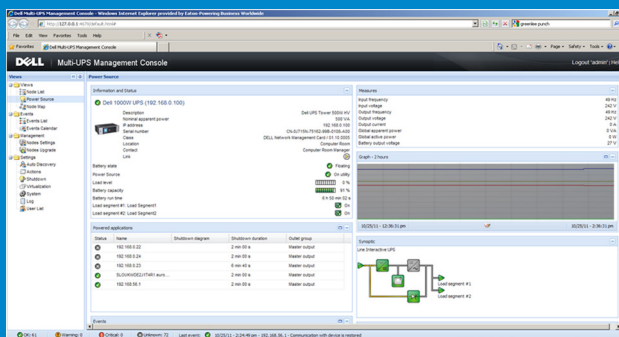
Dell Multi-UPS Management Console - Windows Internet Explorer provided by Eaton-Powering Business Worldwide

http://127.0.0.1:4679/default.html

greenlee punch

File Edit View Favorites Tools Help

Favorites Dell Multi-UPS Management Console

Page Safety Tools

DELL Multi-UPS Management Console

Logout 'admin'

Views

Views
Node List
Power Source
Node Map
Events
Events List
Events Calendar
Management
Nodes Settings
Nodes Upgrade
Settings
Auto Discovery
Actions
Shutdown
Virtualization
System
Log
User List

Power Source

Information and Status

Dell 1000W UPS (192.168.0.100)

Description Dell UPS Tower 500W HV
Nominal apparent power 500 VA
IP address 192.168.0.100
Serial number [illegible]
Class DELL Network Management Card / 01.10.5005
Location Computer Room
Contact Computer Room Manager
Link

Battery state Floating
Power Source On utility
Load level 5 %
Battery capacity 91 %
Battery run time 6 h 00 mn 02 s
Load segment #1: Load Segment1 On
Load segment #2: Load Segment2 On

Powered applications

| Status | Name | Shutdown diagram | Shutdown duration | Outlet group |
|---|---|---|---|---|
| | 192.168.0.22 | | 2 mn 00 s | Master output |
| | 192.168.0.24 | | 2 mn 00 s | Master output |
| | 192.168.0.23 | | 5 mn 40 s | Master output |
| | SLOUKVDE21IT441.eurs... | | 2 mn 00 s | Master output |
| | 192.168.56.1 | | 2 mn 00 s | Master output |

Measures

Input frequency 49 Hz
Input voltage 242 V
Output frequency 49 Hz
Output voltage 242 V
Output current 0 A
Global apparent power 0 VA
Global active power 0 W
Battery output voltage 27 V

Graph - 2 hours

10/25/11 - 12:36:31 pm 10/25/11 - 2:36:31 pm

Synoptic

Line Interactive UPS

Load segment #1
Load segment #2

Events

OK: 61 Warning: 0 Critical: 0 Unknown: 72 Last event: 10/25/11 - 2:24:48 pm - 192.168.36.1 - Communication with device is restored